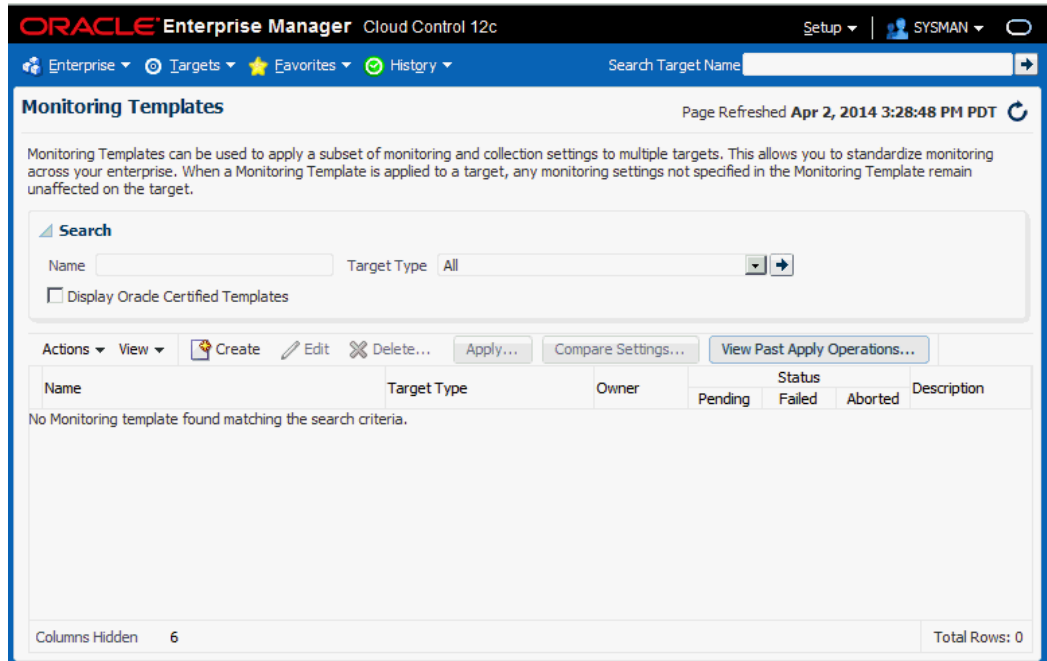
ORACLE Enterprise Manager Cloud Control 12c

Setup ▾ SYSMAN ▾

Enterprise ▾ Targets ▾ Favorites ▾ History ▾ Search Target Name

Monitoring Templates

Page Refreshed Apr 2, 2014 3:28:48 PM PDT

Monitoring Templates can be used to apply a subset of monitoring and collection settings to multiple targets. This allows you to standardize monitoring across your enterprise. When a Monitoring Template is applied to a target, any monitoring settings not specified in the Monitoring Template remain unaffected on the target.

Search

Name Target Type All

Display Oracle Certified Templates

Actions ▾ View ▾ Create Edit Delete... Apply... Compare Settings... View Past Apply Operations...

| Name | Target Type | Owner | Status: Pending | Status: Failed | Status: Aborted | Description |
|---|---|---|---|---|---|---|

No Monitoring template found matching the search criteria.

Columns Hidden 6

Total Rows: 0